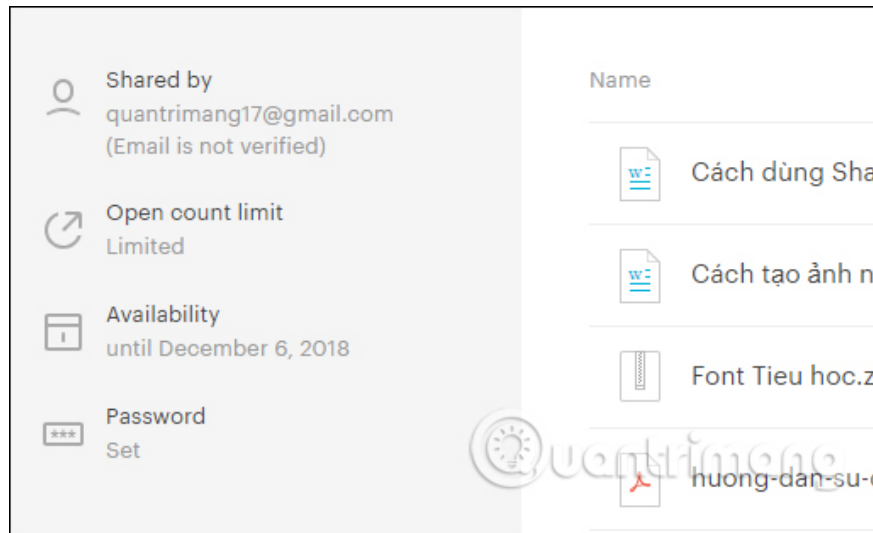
Shared by
quantrimang17@gmail.com
(Email is not verified)

Open count limit
Limited

Availability
until December 6, 2018

Password
Set

Name

Cách dùng Sha

Cách tạo ảnh n

Font Tieu hoc.z

huong-dan-su-

Quantrimang